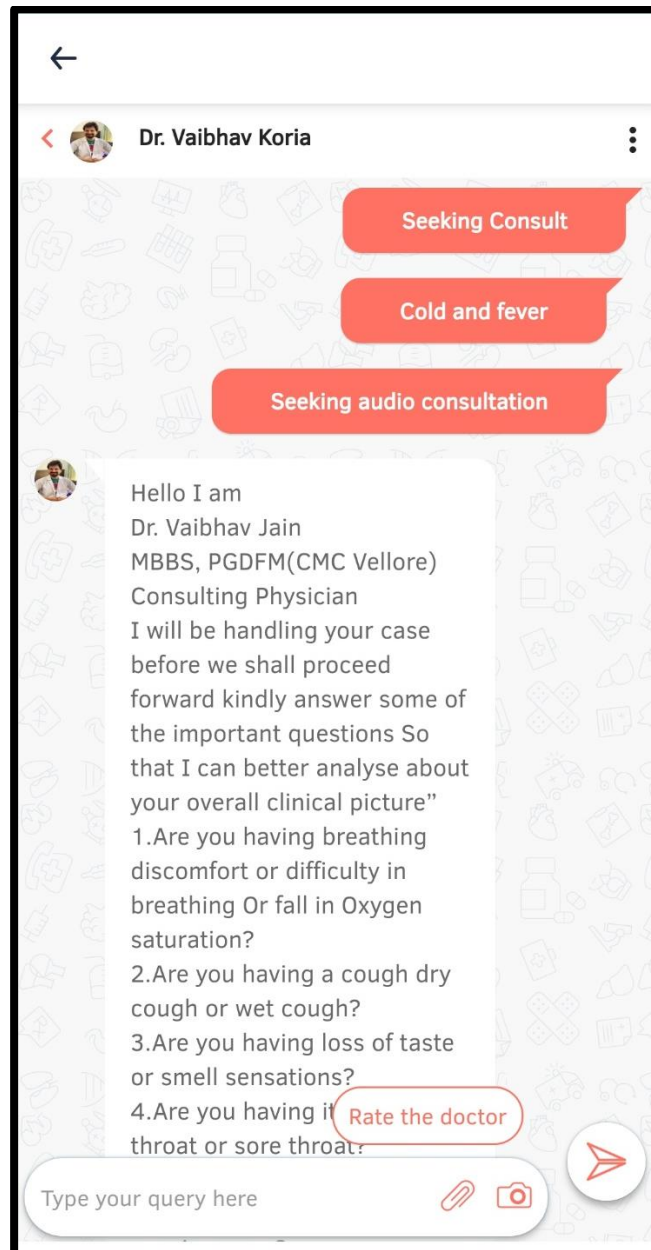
Dr. Vaibhav Koria

Seeking Consult

Cold and fever

Seeking audio consultation

Hello I am
Dr. Vaibhav Jain
MBBS, PGDFM(CMC Vellore)
Consulting Physician
I will be handling your case before we shall proceed forward kindly answer some of the important questions So that I can better analyse about your overall clinical picture"
1.Are you having breathing discomfort or difficulty in breathing Or fall in Oxygen saturation?
2.Are you having a cough dry cough or wet cough?
3.Are you having loss of taste or smell sensations?
4.Are you having it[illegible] throat or sore throat?

Rate the doctor

Type your query here